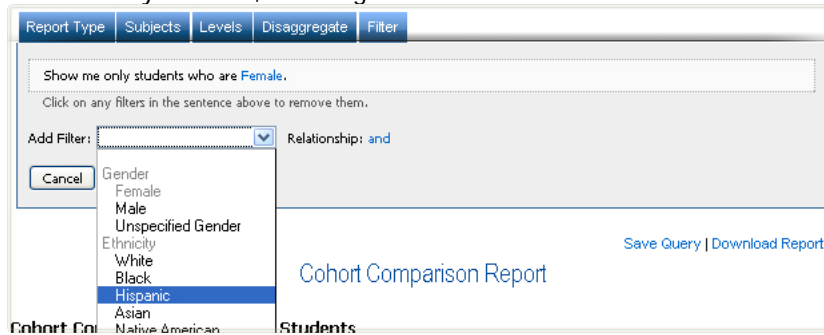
Report Type | Subjects | Levels | Disaggregate | Filter

Show me only students who are Female.

Click on any filters in the sentence above to remove them.

Add Filter: Relationship: and

Cancel

Gender
Female
Male
Unspecified Gender
Ethnicity
White
Black
Hispanic
Asian
Native American

Save Query | Download Report

Cohort Comparison Report

Cohort Co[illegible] Students